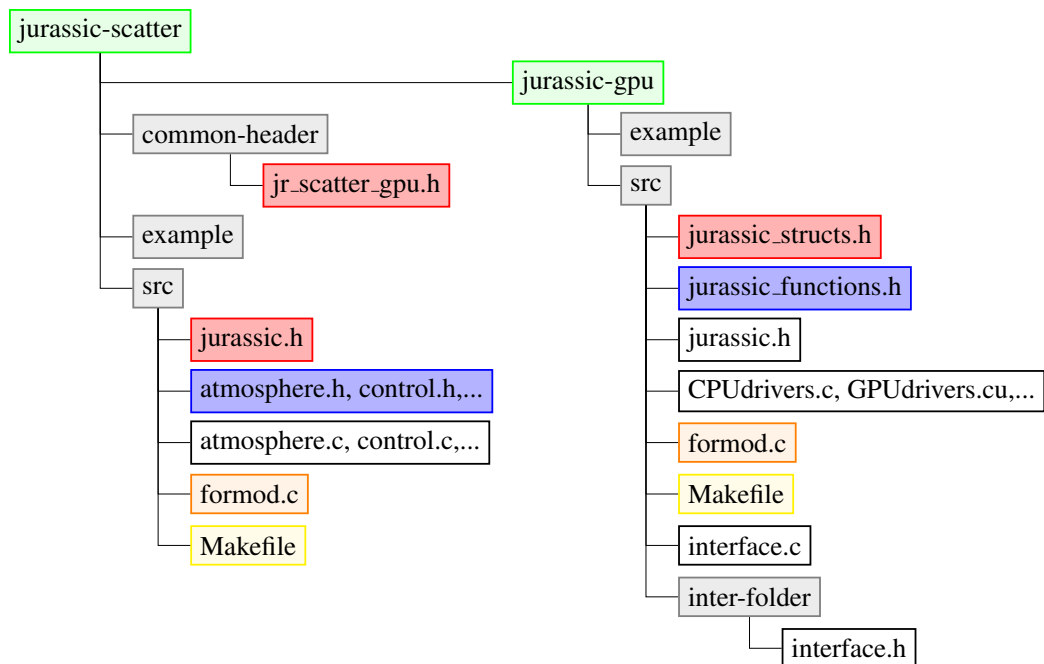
jurassic-scatter

jurassic-gpu

common-header

jr_scatter_gpu.h

example

src

jurassic.h

atmosphere.h, control.h,...

atmosphere.c, control.c,...

formod.c

Makefile

example

src

jurassic_structs.h

jurassic_functions.h

jurassic.h

CPUdrivers.c, GPUdrivers.cu,...

formod.c

Makefile

interface.c

inter-folder

interface.h